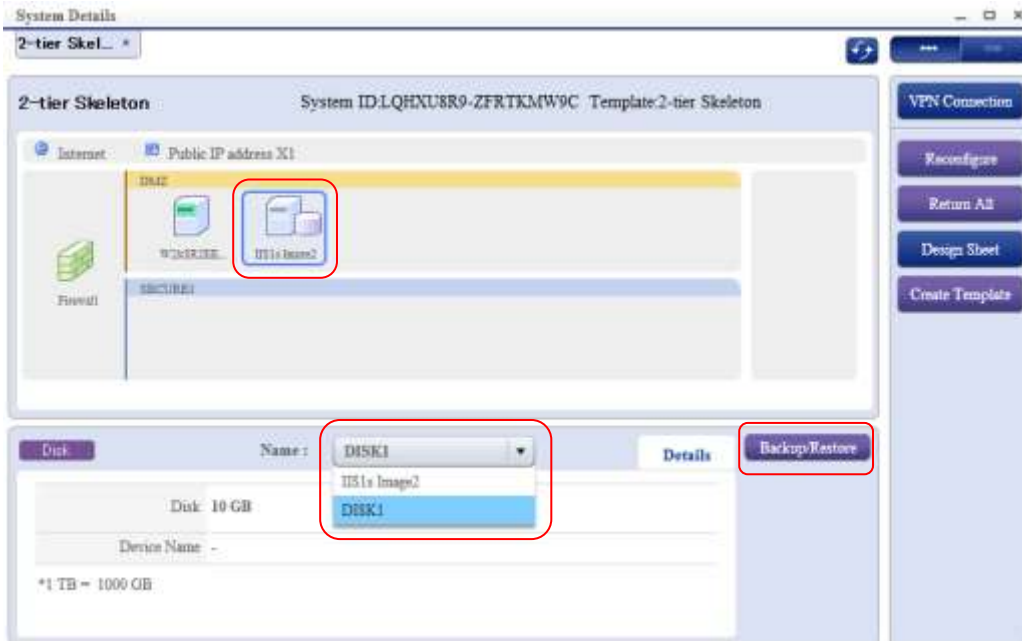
System Details

2-tier Skel... ×

2-tier Skeleton

System ID:LQHXU8R9-ZFRTKMW9C Template:2-tier Skeleton

Internet

Public IP address X1

DMZ

W2k8R2SE...

IIS1s Image2

Firewall

SECURE1

VPN Connection

Reconfigure

Return All

Design Sheet

Create Template

Disk

Name :

DISK1

IIS1s Image2

DISK1

Details

Backup/Restore

Disk 10 GB

Device Name -

*1 TB = 1000 GB